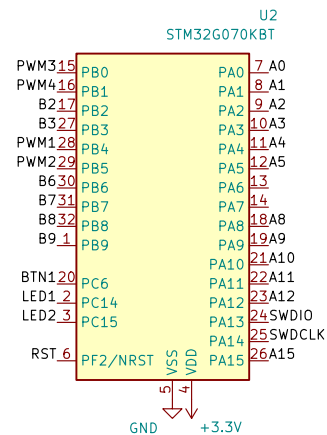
U2
STM32G070KBT

PWM3 15 PB0
PWM4 16 PB1
B2 17 PB2
B3 27 PB3
PWM1 28 PB4
PWM2 29 PB5
B6 30 PB6
B7 31 PB7
B8 32 PB8
B9 1 PB9

BTN1 20 PC6
LED1 2 PC14
LED2 3 PC15

RST 6 PF2/NRST

PA0 7 A0
PA1 8 A1
PA2 9 A2
PA3 10 A3
PA4 11 A4
PA5 12 A5
PA6 13
PA7 14
PA8 18 A8
PA9 19 A9
PA10 21 A10
PA11 22 A11
PA12 23 A12
PA13 24 SWDIO
PA14 25 SWDCLK
PA15 26 A15

VSS 5
VDD 4

GND
+3.3V